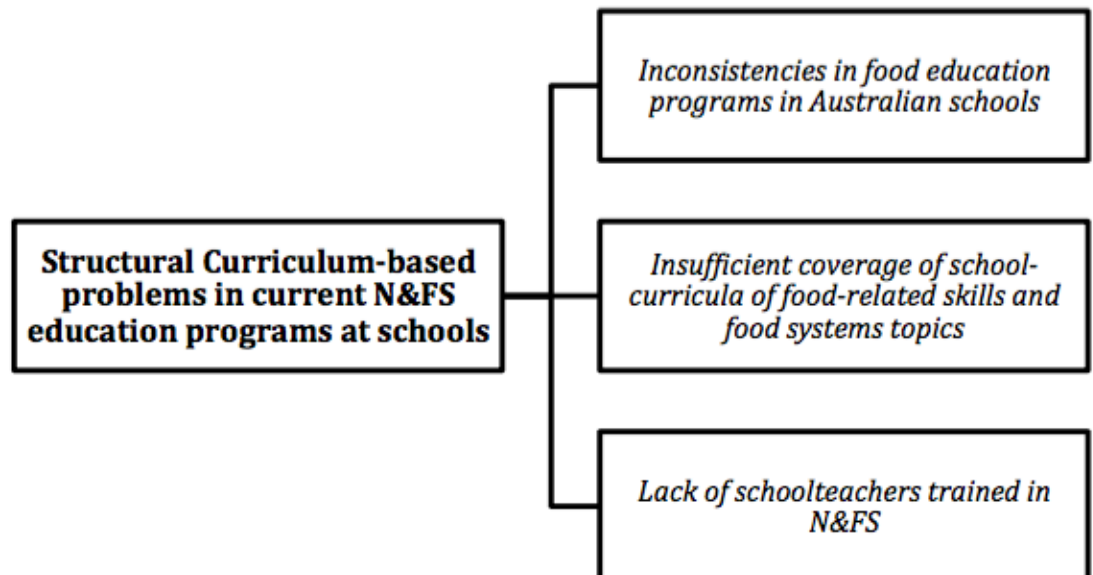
Structural Curriculum-based problems in current N&FS education programs at schools

Inconsistencies in food education programs in Australian schools

Insufficient coverage of school-curricula of food-related skills and food systems topics

Lack of schoolteachers trained in N&FS